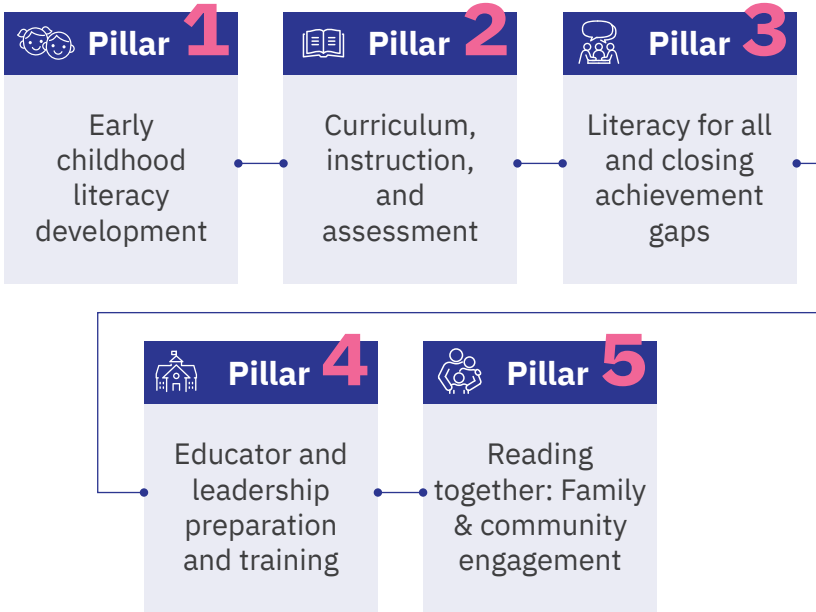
Pillar 1
Early childhood literacy development

Pillar 2
Curriculum, instruction, and assessment

Pillar 3
Literacy for all and closing achievement gaps

Pillar 4
Educator and leadership preparation and training

Pillar 5
Reading together: Family & community engagement